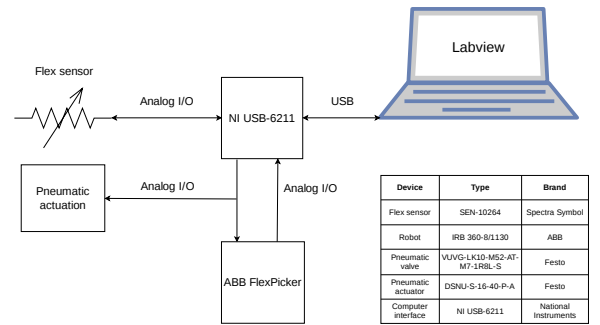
Labview

Flex sensor

Analog I/O

NI USB-6211

USB

Pneumatic actuation

Analog I/O

Analog I/O

ABB FlexPicker

| Device | Type | Brand |
|---|---|---|
| Flex sensor | SEN-10264 | Spectra Symbol |
| Robot | IRB 360-8/1130 | ABB |
| Pneumatic valve | VUVG-LK10-M52-AT-M7-1R8L-S | Festo |
| Pneumatic actuator | DSNU-S-16-40-P-A | Festo |
| Computer interface | NI USB-6211 | National Instruments |